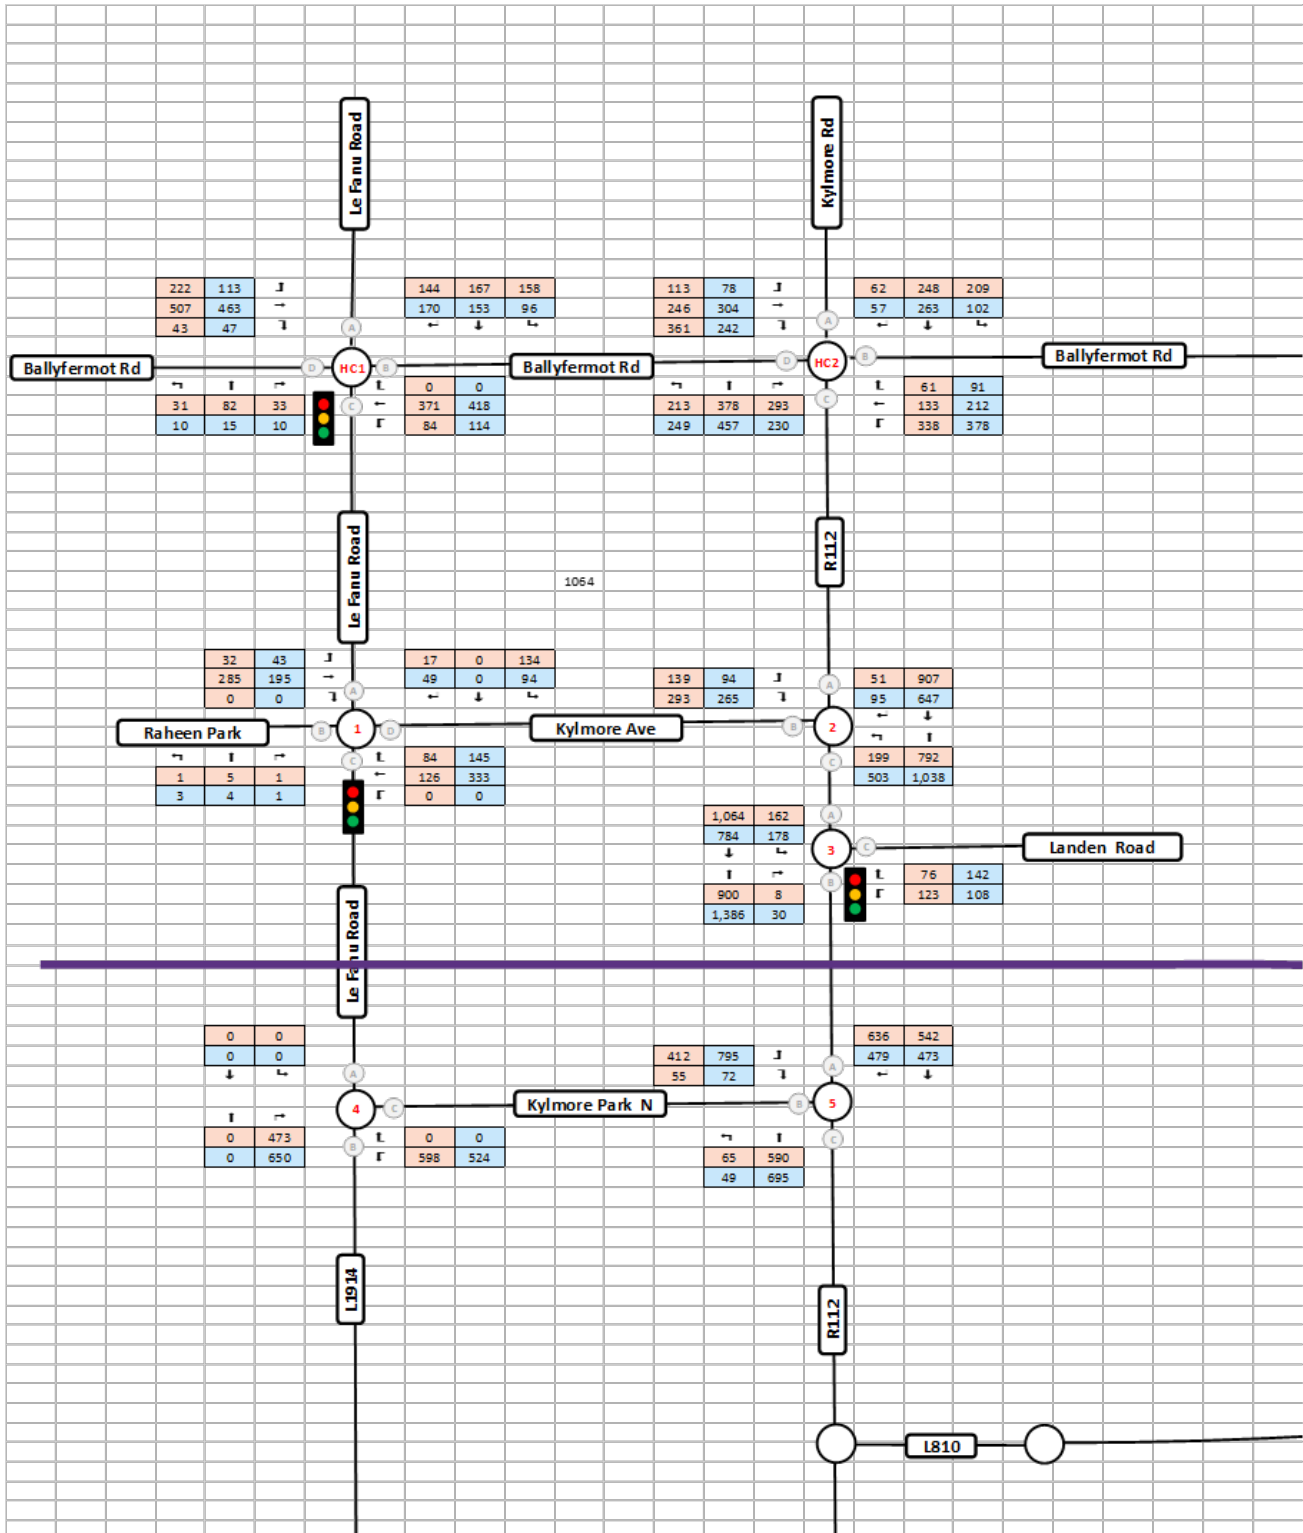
Le Fanu Road

Kylmore Rd

| 222 | 113 |
|---|---|
| 507 | 463 |
| 43 | 47 |

| 144 | 167 | 158 |
|---|---|---|
| 170 | 153 | 96 |

| 113 | 78 |
|---|---|
| 246 | 304 |
| 361 | 242 |

| 62 | 248 | 209 |
|---|---|---|
| 57 | 263 | 102 |

Ballyfermot Rd
HC1
Ballyfermot Rd
HC2
Ballyfermot Rd

| 31 | 82 | 33 |
|---|---|---|
| 10 | 15 | 10 |

| 0 | 0 |
|---|---|
| 371 | 418 |
| 84 | 114 |

| 213 | 378 | 293 |
|---|---|---|
| 249 | 457 | 230 |

| 61 | 91 |
|---|---|
| 133 | 212 |
| 338 | 378 |

Le Fanu Road

1064

R112

| 32 | 43 |
|---|---|
| 285 | 195 |
| 0 | 0 |

| 17 | 0 | 134 |
|---|---|---|
| 49 | 0 | 94 |

| 139 | 94 |
|---|---|
| 293 | 265 |

| 51 | 907 |
|---|---|
| 95 | 647 |

Raheen Park
1
Kylmore Ave
2

| 1 | 5 | 1 |
|---|---|---|
| 3 | 4 | 1 |

| 84 | 145 |
|---|---|
| 126 | 333 |
| 0 | 0 |

| 199 | 792 |
|---|---|
| 503 | 1,038 |

| 1,064 | 162 |
|---|---|
| 784 | 178 |

3
Landen Road

| 900 | 8 |
|---|---|
| 1,386 | 30 |

| 76 | 142 |
|---|---|
| 123 | 108 |

Le Fanu Road

| 0 | 0 |
|---|---|
| 0 | 0 |

| 412 | 795 |
|---|---|
| 55 | 72 |

| 636 | 542 |
|---|---|
| 479 | 473 |

4
Kylmore Park N
5

| 0 | 473 |
|---|---|
| 0 | 650 |

| 0 | 0 |
|---|---|
| 598 | 524 |

| 65 | 590 |
|---|---|
| 49 | 695 |

L1914

R112

L810